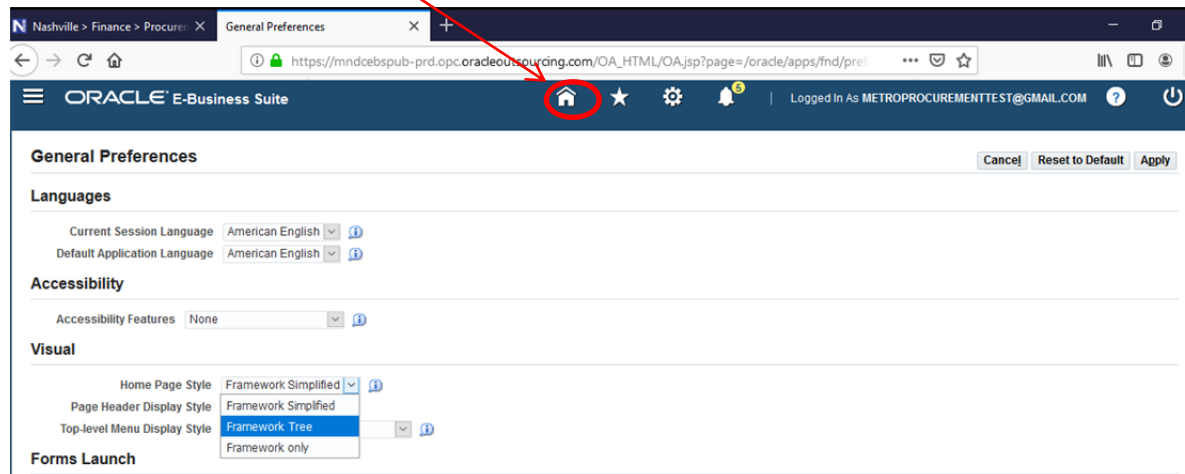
N Nashville > Finance > Procurem X General Preferences X +

https://mndcebspub-prd.opc.oracleoutsourcing.com/OA_HTML/OA.jsp?page=/oracle/apps/fnd/pref ···

ORACLE E-Business Suite 5 | Logged In As METROPROCUREMENTTEST@GMAIL.COM

General Preferences

Cancel Reset to Default Apply

Languages

Current Session Language American English
Default Application Language American English

Accessibility

Accessibility Features None

Visual

Home Page Style Framework Simplified
Page Header Display Style Framework Simplified
Top-level Menu Display Style Framework Tree
Framework only

Forms Launch